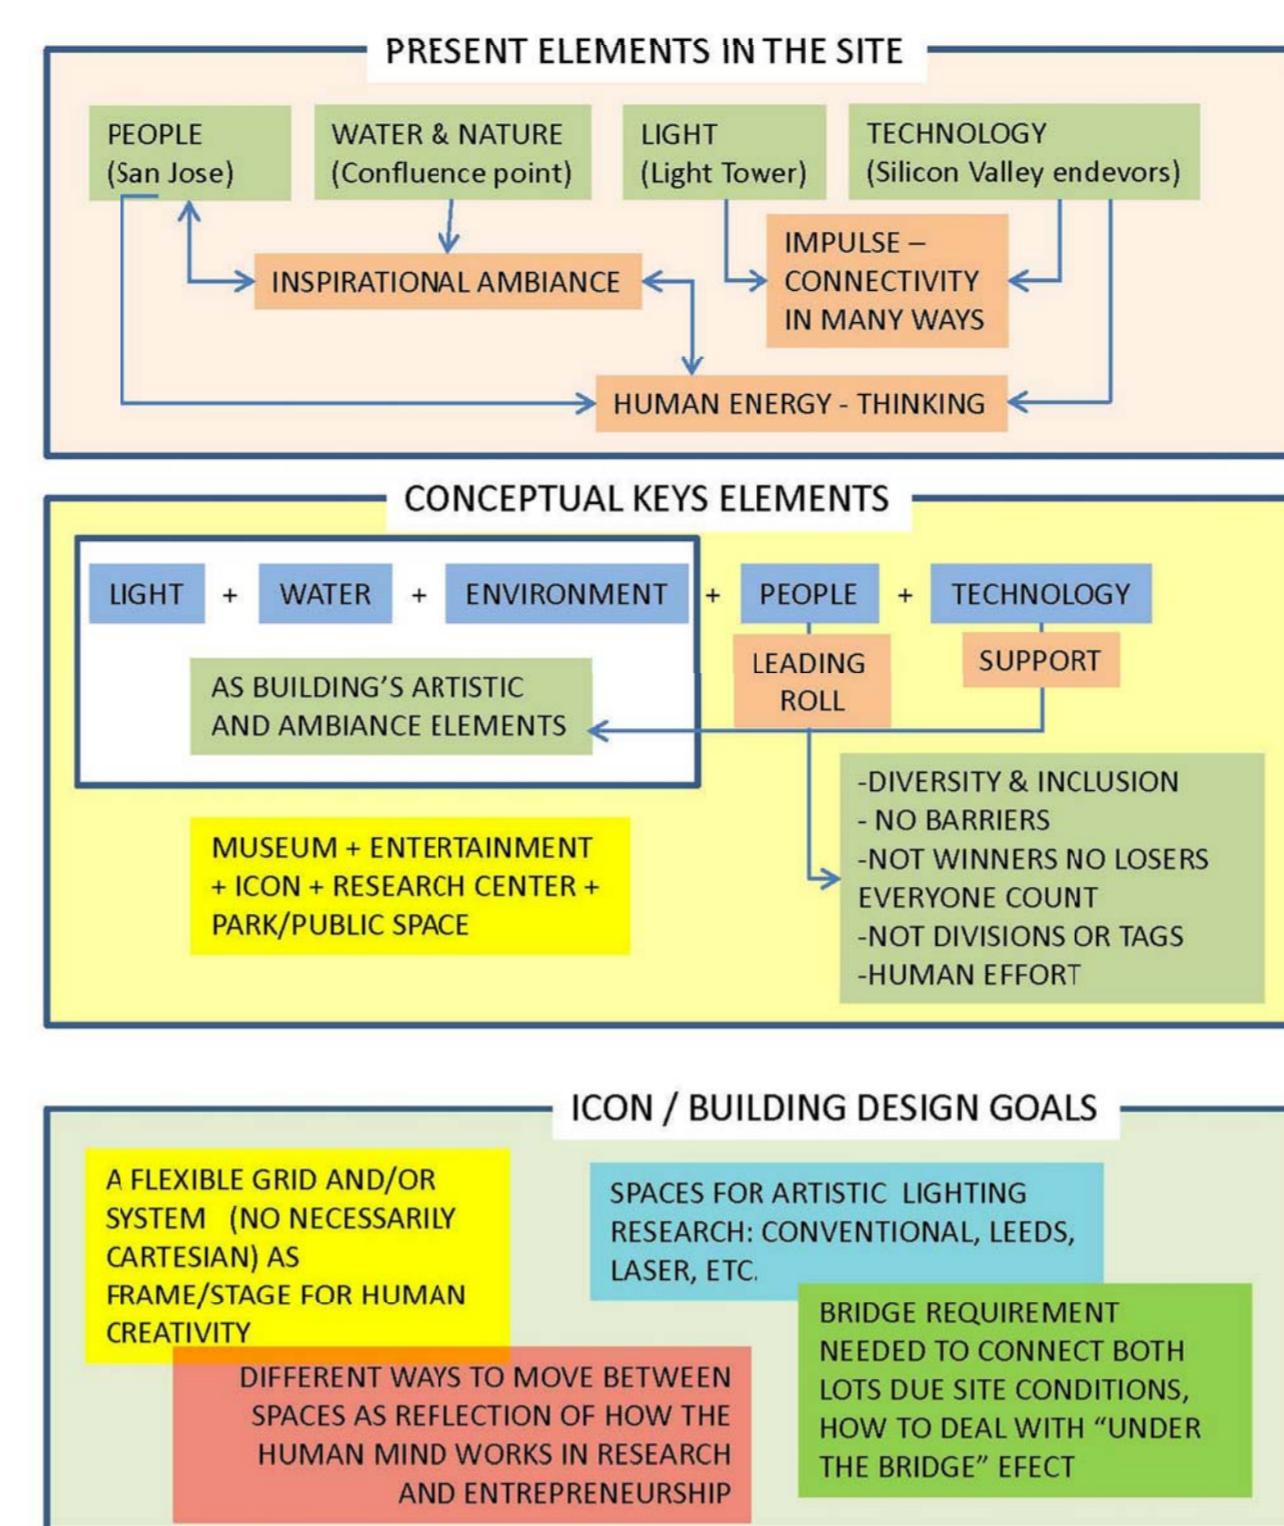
PRESENT ELEMENTS IN THE SITE

PEOPLE (San Jose)

WATER & NATURE (Confluence point)

LIGHT (Light Tower)

TECHNOLOGY (Silicon Valley endevors)

INSPIRATIONAL AMBIANCE

IMPULSE – CONNECTIVITY IN MANY WAYS

HUMAN ENERGY - THINKING

CONCEPTUAL KEYS ELEMENTS

LIGHT + WATER + ENVIRONMENT + PEOPLE + TECHNOLOGY

AS BUILDING'S ARTISTIC AND AMBIANCE ELEMENTS

LEADING ROLL

SUPPORT

-DIVERSITY & INCLUSION
- NO BARRIERS
-NOT WINNERS NO LOSERS EVERYONE COUNT
-NOT DIVISIONS OR TAGS
-HUMAN EFFORT

MUSEUM + ENTERTAINMENT + ICON + RESEARCH CENTER + PARK/PUBLIC SPACE

ICON / BUILDING DESIGN GOALS

A FLEXIBLE GRID AND/OR SYSTEM (NO NECESSARILY CARTESIAN) AS FRAME/STAGE FOR HUMAN CREATIVITY

SPACES FOR ARTISTIC LIGHTING RESEARCH: CONVENTIONAL, LEEDS, LASER, ETC.

DIFFERENT WAYS TO MOVE BETWEEN SPACES AS REFLECTION OF HOW THE HUMAN MIND WORKS IN RESEARCH AND ENTREPRENEURSHIP

BRIDGE REQUIREMENT NEEDED TO CONNECT BOTH LOTS DUE SITE CONDITIONS, HOW TO DEAL WITH "UNDER THE BRIDGE" EFECT